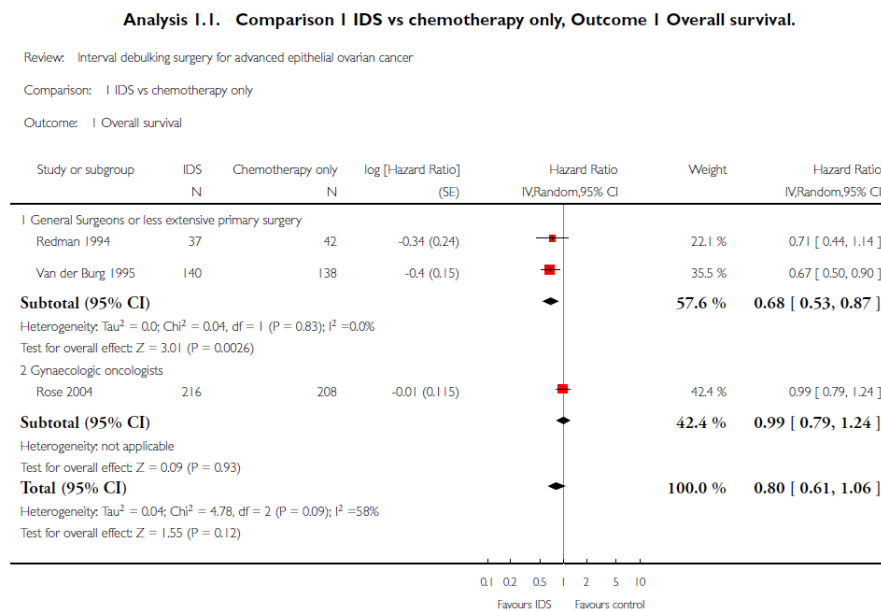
**Analysis 1.1. Comparison 1 IDS vs chemotherapy only, Outcome 1 Overall survival.**

Review: Interval debulking surgery for advanced epithelial ovarian cancer

Comparison: 1 IDS vs chemotherapy only

Outcome: 1 Overall survival

| Study or subgroup | IDS N | Chemotherapy only N | log [Hazard Ratio] (SE) | Hazard Ratio IV,Random,95% CI | Weight | Hazard Ratio IV,Random,95% CI |
|---|---|---|---|---|---|---|
| 1 General Surgeons or less extensive primary surgery | | | | | | |
| Redman 1994 | 37 | 42 | -0.34 (0.24) | | 22.1 % | 0.71 [ 0.44, 1.14 ] |
| Van der Burg 1995 | 140 | 138 | -0.4 (0.15) | | 35.5 % | 0.67 [ 0.50, 0.90 ] |
| **Subtotal (95% CI)** | | | | | **57.6 %** | **0.68 [ 0.53, 0.87 ]** |
| Heterogeneity: Tau$^2$ = 0.0; Chi$^2$ = 0.04, df = 1 (P = 0.83); I$^2$ =0.0% | | | | | | |
| Test for overall effect: Z = 3.01 (P = 0.0026) | | | | | | |
| 2 Gynaecologic oncologists | | | | | | |
| Rose 2004 | 216 | 208 | -0.01 (0.115) | | 42.4 % | 0.99 [ 0.79, 1.24 ] |
| **Subtotal (95% CI)** | | | | | **42.4 %** | **0.99 [ 0.79, 1.24 ]** |
| Heterogeneity: not applicable | | | | | | |
| Test for overall effect: Z = 0.09 (P = 0.93) | | | | | | |
| **Total (95% CI)** | | | | | **100.0 %** | **0.80 [ 0.61, 1.06 ]** |
| Heterogeneity: Tau$^2$ = 0.04; Chi$^2$ = 4.78, df = 2 (P = 0.09); I$^2$ =58% | | | | | | |
| Test for overall effect: Z = 1.55 (P = 0.12) | | | | | | |

0.1 0.2 0.5 1 2 5 10

Favours IDS Favours control